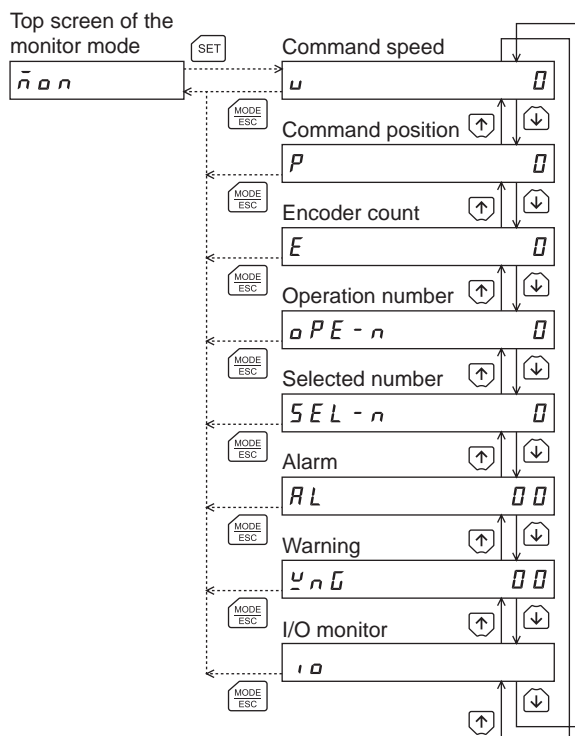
Top screen of the monitor mode

SET

mon

Command speed

u 0

MODE ESC

Command position

P 0

MODE ESC

Encoder count

E 0

MODE ESC

Operation number

oPE-n 0

MODE ESC

Selected number

SEL-n 0

MODE ESC

Alarm

AL 00

MODE ESC

Warning

wnG 00

MODE ESC

I/O monitor

io

MODE ESC